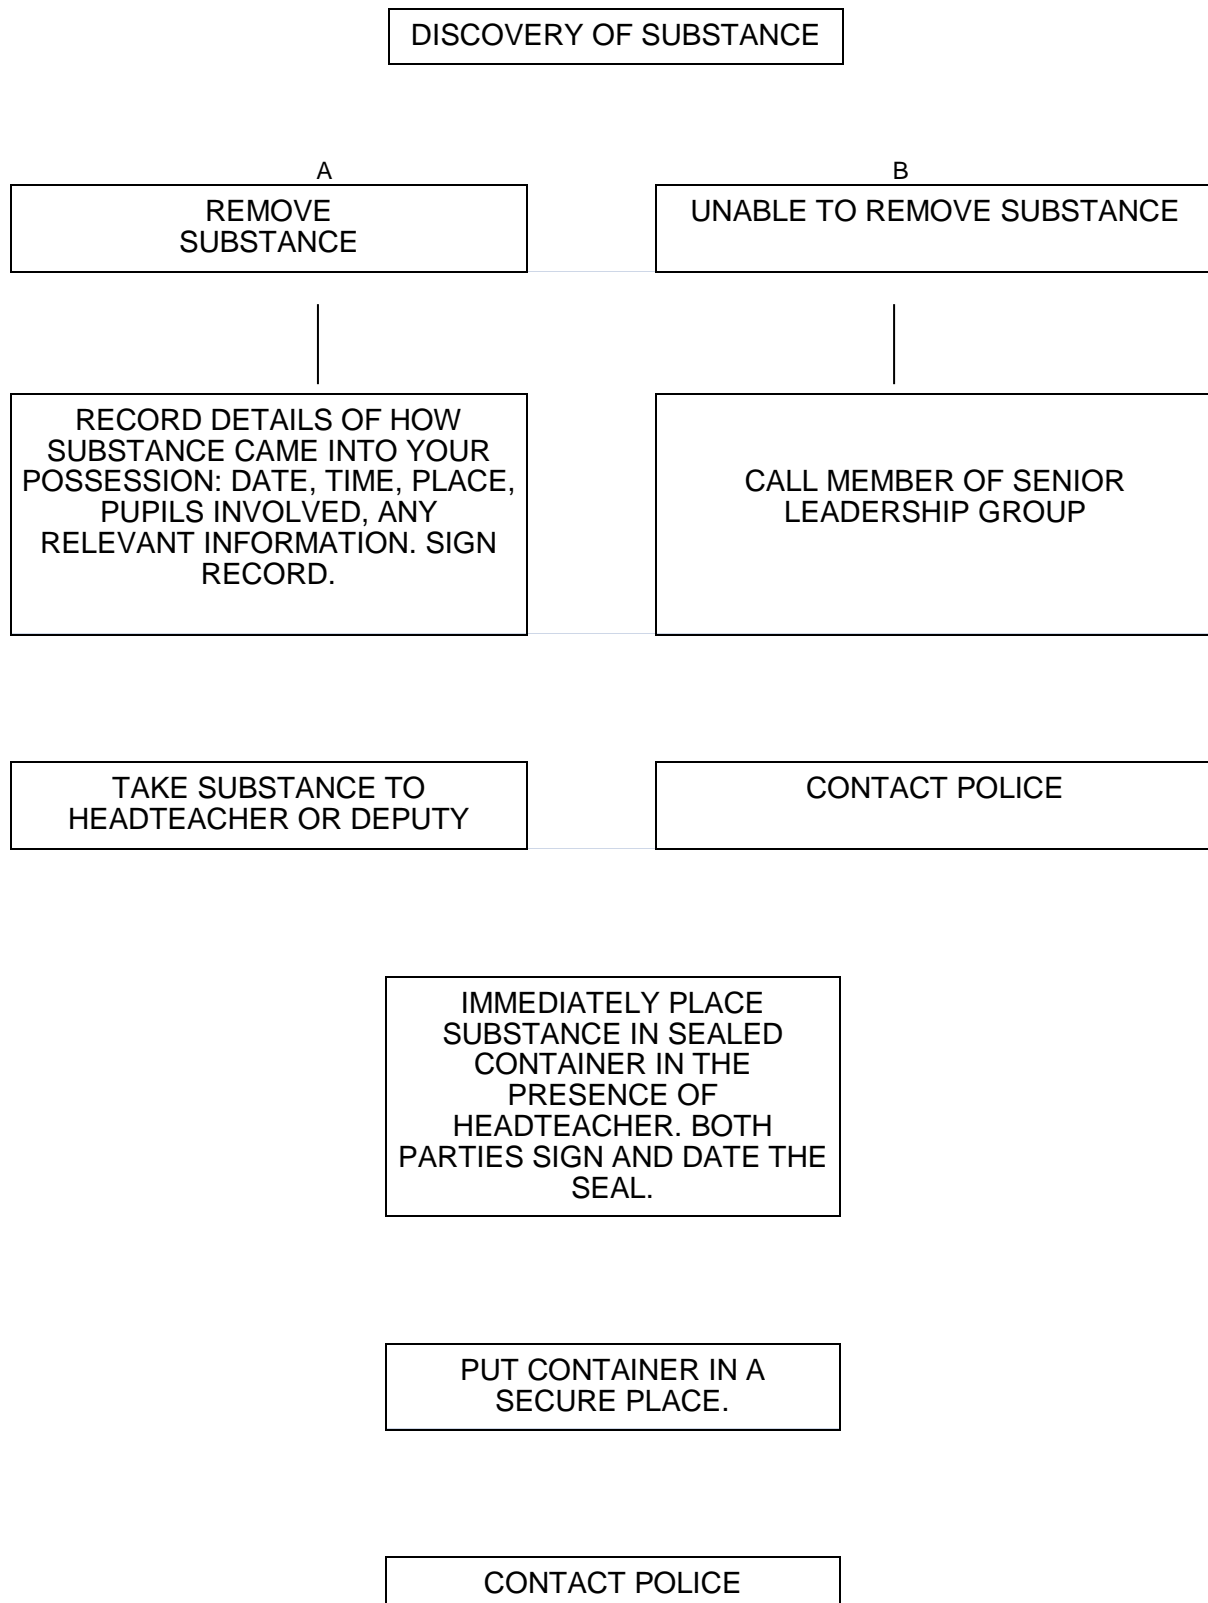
DISCOVERY OF SUBSTANCE

A

REMOVE SUBSTANCE

B

UNABLE TO REMOVE SUBSTANCE

RECORD DETAILS OF HOW SUBSTANCE CAME INTO YOUR POSSESSION: DATE, TIME, PLACE, PUPILS INVOLVED, ANY RELEVANT INFORMATION. SIGN RECORD.

CALL MEMBER OF SENIOR LEADERSHIP GROUP

TAKE SUBSTANCE TO HEADTEACHER OR DEPUTY

CONTACT POLICE

IMMEDIATELY PLACE SUBSTANCE IN SEALED CONTAINER IN THE PRESENCE OF HEADTEACHER. BOTH PARTIES SIGN AND DATE THE SEAL.

PUT CONTAINER IN A SECURE PLACE.

CONTACT POLICE